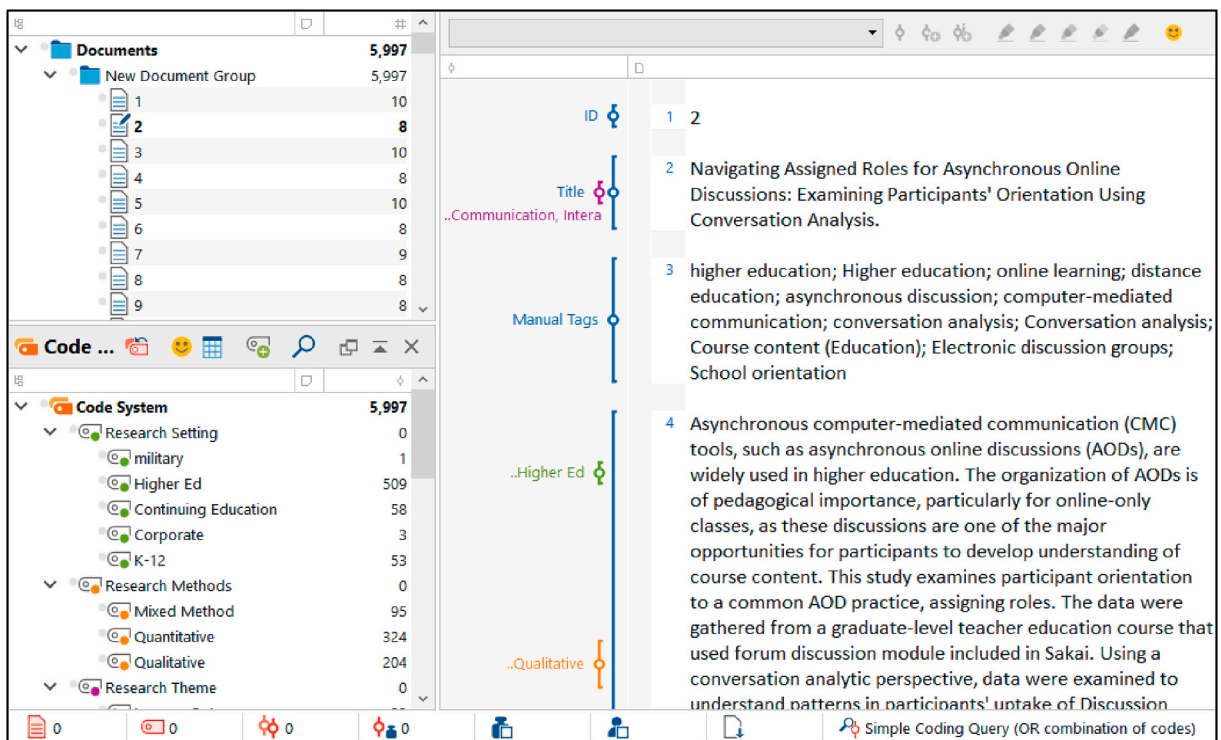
| | | # |
|---|---|---|
| Documents | | 5,997 |
| New Document Group | | 5,997 |
| 1 | | 10 |
| 2 | | 8 |
| 3 | | 10 |
| 4 | | 8 |
| 5 | | 10 |
| 6 | | 8 |
| 7 | | 9 |
| 8 | | 8 |
| 9 | | 8 |

Code ...

| | | |
|---|---|---|
| Code System | | 5,997 |
| Research Setting | | 0 |
| military | | 1 |
| Higher Ed | | 509 |
| Continuing Education | | 58 |
| Corporate | | 3 |
| K-12 | | 53 |
| Research Methods | | 0 |
| Mixed Method | | 95 |
| Quantitative | | 324 |
| Qualitative | | 204 |
| Research Theme | | 0 |

ID
1 2

Title
..Communication, Intera
2 Navigating Assigned Roles for Asynchronous Online Discussions: Examining Participants' Orientation Using Conversation Analysis.

Manual Tags
3 higher education; Higher education; online learning; distance education; asynchronous discussion; computer-mediated communication; conversation analysis; Conversation analysis; Course content (Education); Electronic discussion groups; School orientation

..Higher Ed
..Qualitative
4 Asynchronous computer-mediated communication (CMC) tools, such as asynchronous online discussions (AODs), are widely used in higher education. The organization of AODs is of pedagogical importance, particularly for online-only classes, as these discussions are one of the major opportunities for participants to develop understanding of course content. This study examines participant orientation to a common AOD practice, assigning roles. The data were gathered from a graduate-level teacher education course that used forum discussion module included in Sakai. Using a conversation analytic perspective, data were examined to understand patterns in participants' uptake of Discussion

0 0 0 0 Simple Coding Query (OR combination of codes)